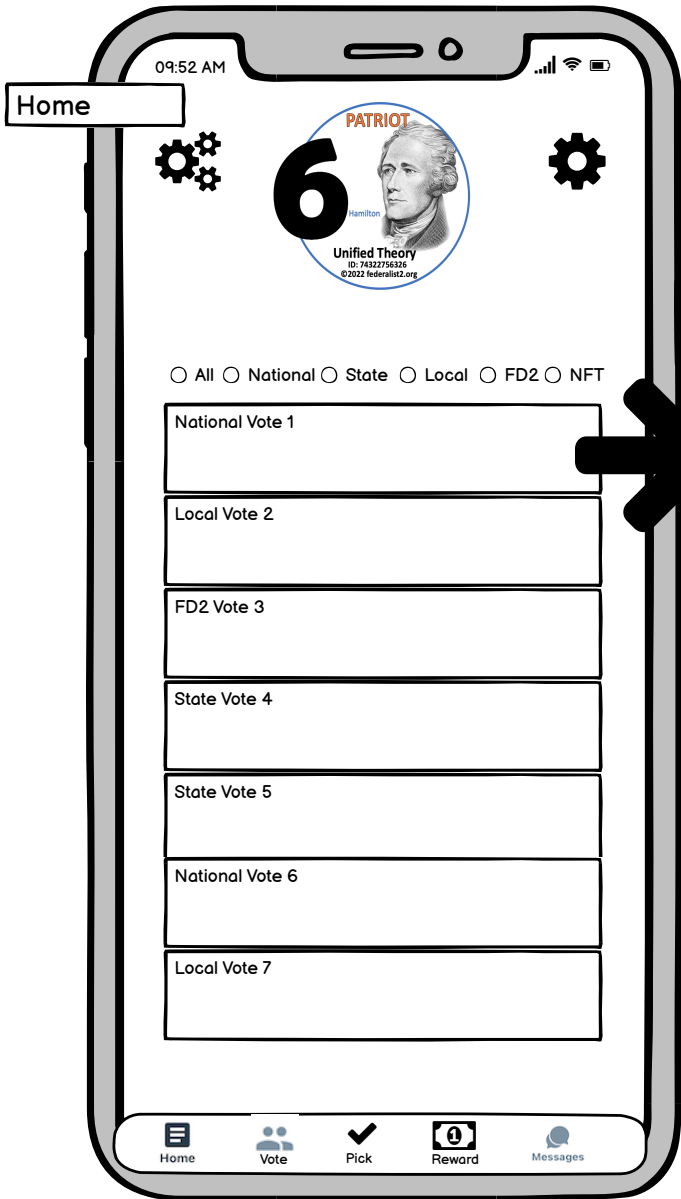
09:52 AM

Home

6

PATRIOT

Hamilton

Unified Theory
ID: 74322756326
©2022 federalist2.org

○ All ○ National ○ State ○ Local ○ FD2 ○ NFT

National Vote 1

Local Vote 2

FD2 Vote 3

State Vote 4

State Vote 5

National Vote 6

Local Vote 7

Home Vote Pick Reward Messages